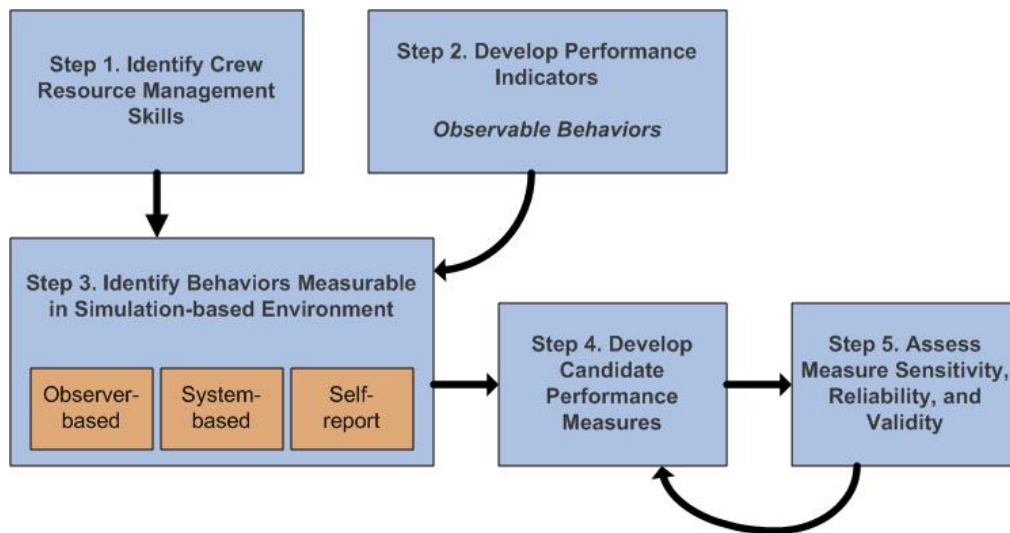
Step 1. Identify Crew Resource Management Skills

Step 2. Develop Performance Indicators

*Observable Behaviors*

Step 3. Identify Behaviors Measurable in Simulation-based Environment

Observer-based

System-based

Self-report

Step 4. Develop Candidate Performance Measures

Step 5. Assess Measure Sensitivity, Reliability, and Validity